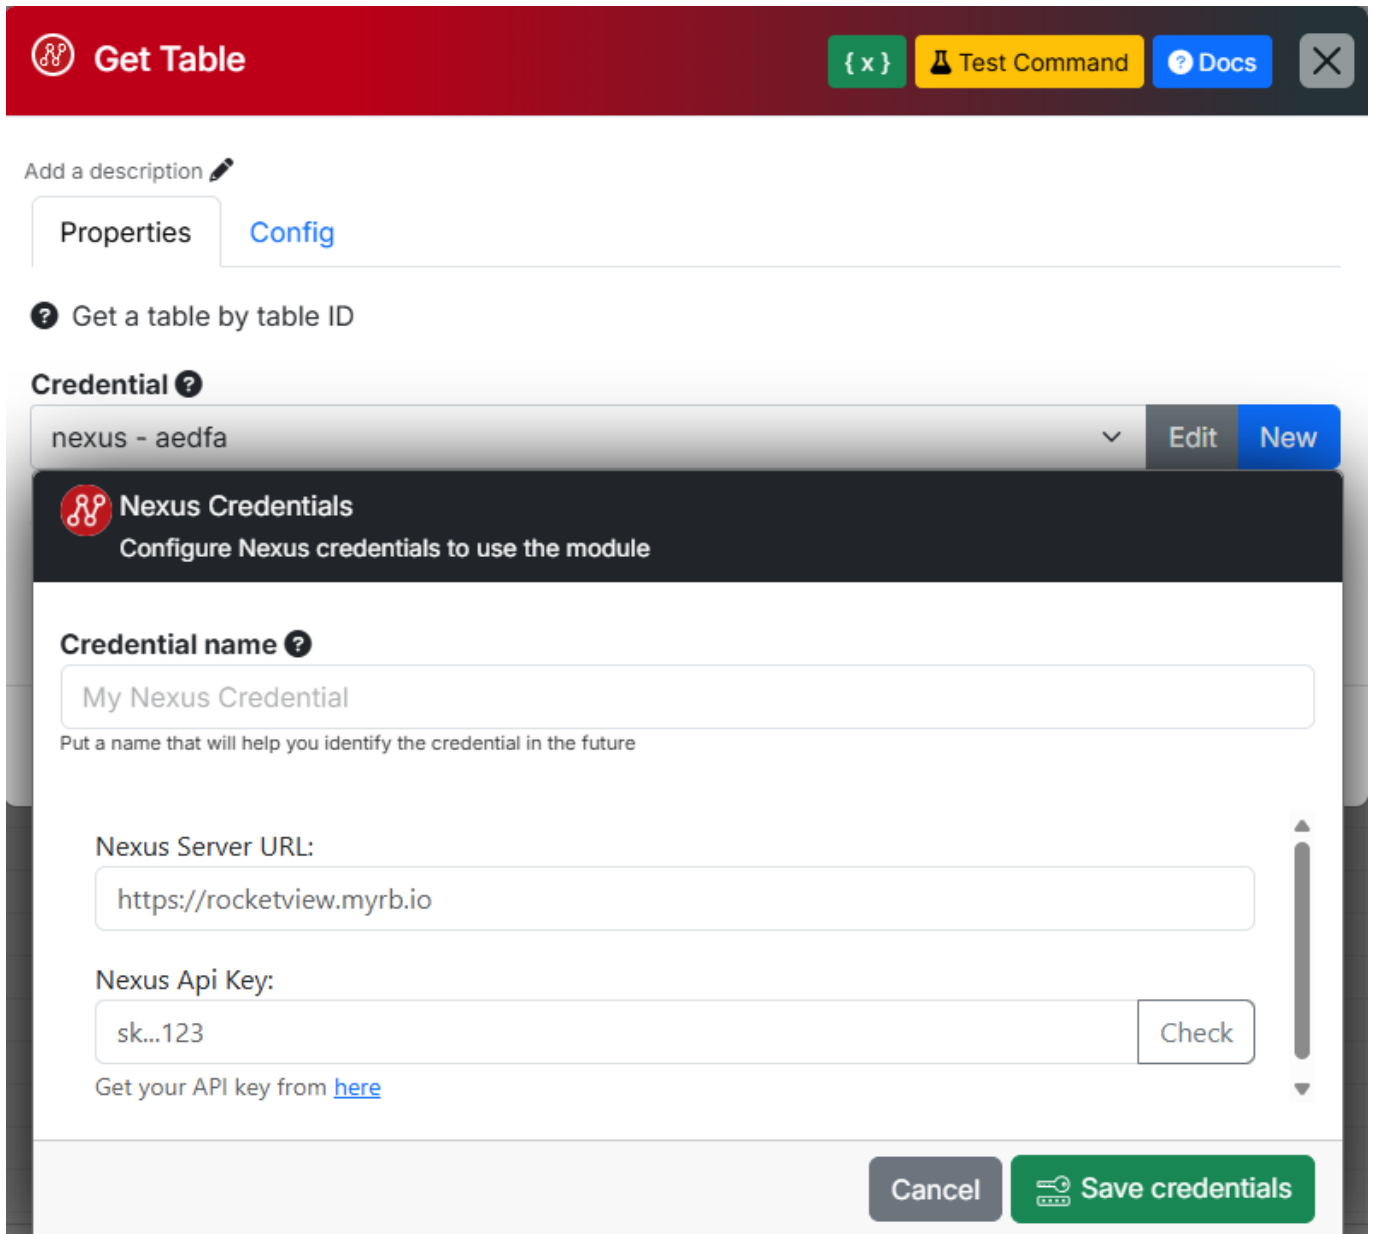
Get Table

{x} Test Command Docs

Add a description

Properties Config

Get a table by table ID

Credential

nexus - aedfa

Edit New

Nexus Credentials
Configure Nexus credentials to use the module

Credential name

My Nexus Credential

Put a name that will help you identify the credential in the future

Nexus Server URL:

https://rocketview.myrb.io

Nexus Api Key:

sk...123

Check

Get your API key from here

Cancel Save credentials